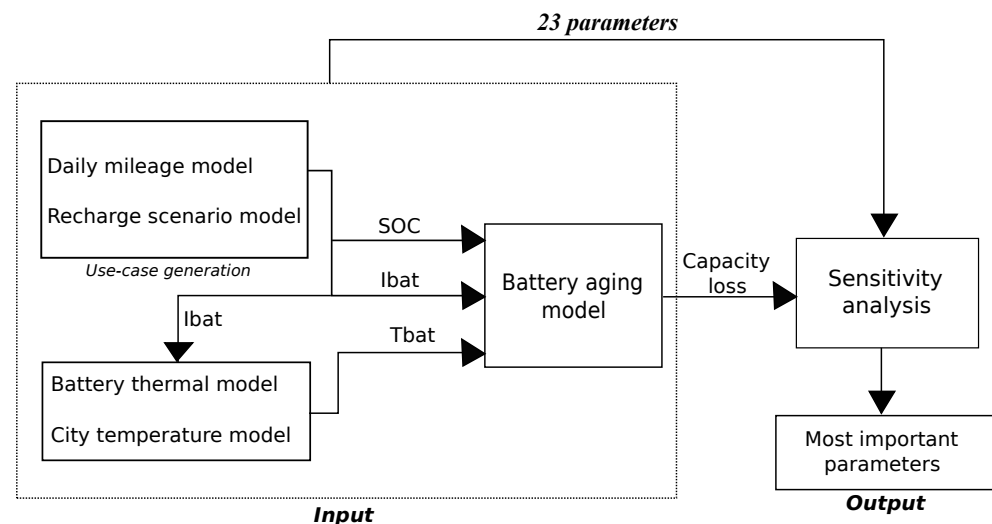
23 parameters

Daily mileage model

Recharge scenario model

Use-case generation

SOC

Ibat

Ibat

Tbat

Battery aging model

Capacity loss

Sensitivity analysis

Battery thermal model

City temperature model

Most important parameters

Output

Input